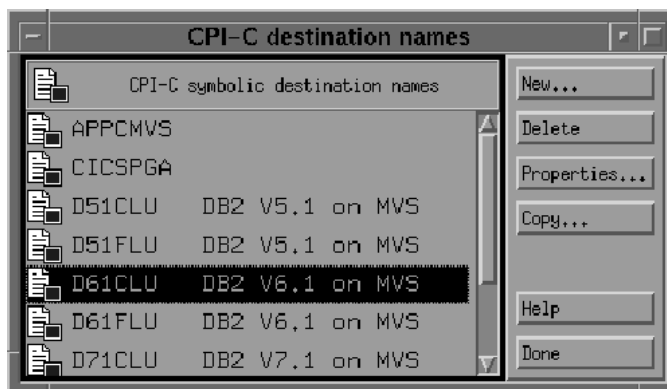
CPI-C destination names

CPI-C symbolic destination names

APPCMVS
CICSPGA
D51CLU DB2 V5.1 on MVS
D51FLU DB2 V5.1 on MVS
D61CLU DB2 V6.1 on MVS
D61FLU DB2 V6.1 on MVS
D71CLU DB2 V7.1 on MVS

New...
Delete
Properties...
Copy...
Help
Done